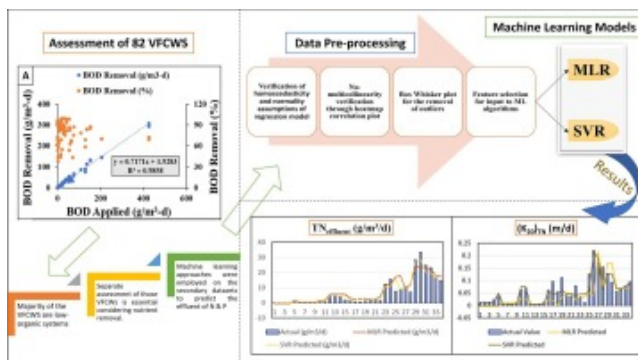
Assessment of 82 VFCWS

A

BOD Removal (g/m³-d)
BOD Removal (%)

BOD Removal (g/m³-d)

BOD Applied (g/m³-d)

y = 0.7171x + 1.9283
R² = 0.9858

400
300
200
100
0
0 200 400 600

120
100
80
60
40
20
0

Data Pre-processing

Verification of homoscedasticity and normality assumptions of regression model

No multicollinearity verification through heatmap correlation plot

Box Whisker plot for the removal of outliers

Feature selection for input to ML algorithms

Machine Learning Models

MLR

SVR

Results

Majority of the VFCWS are low-organic systems

Separate assessment of these VFCWS is essential considering nutrient removal.

Machine learning approaches were employed on the secondary datasets to predict the effluent of N & P

$TN_{effluent}$ (g/m³/d)

Actual (g/m3/d)
MLR Predicted (g/m3/d)
SVR Predicted (g/m3/d)

$(K_{20})_{TN}$ (m/d)

Actual Value
MLR Predicted
SVR Predicted